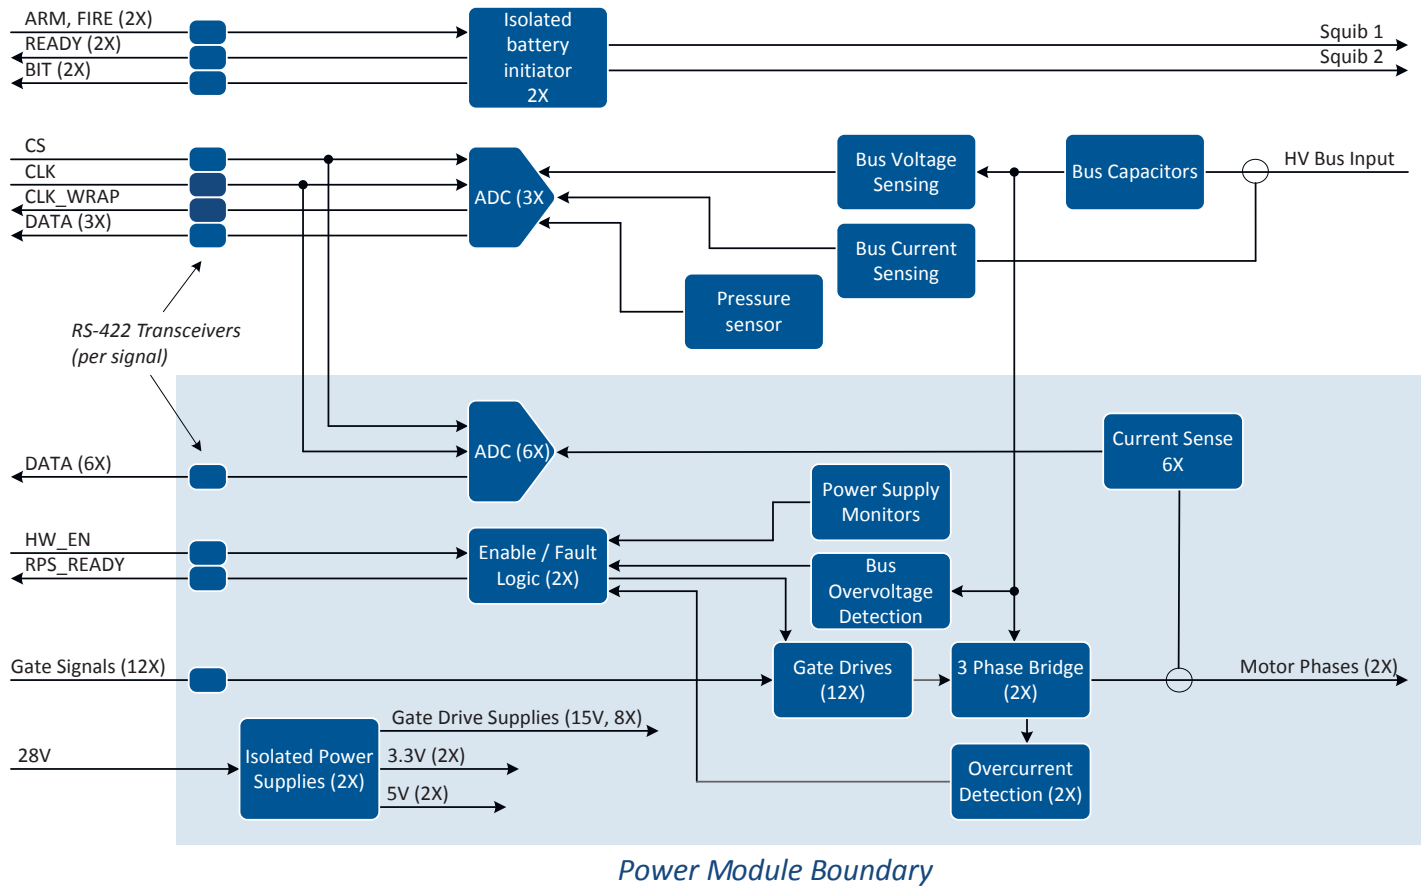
ARM, FIRE (2X)
READY (2X)
BIT (2X)

Isolated battery initiator 2X

Squib 1
Squib 2

CS
CLK
CLK_WRAP
DATA (3X)

ADC (3X)

Bus Voltage Sensing

Bus Capacitors

HV Bus Input

Bus Current Sensing

Pressure sensor

RS-422 Transceivers (per signal)

DATA (6X)

ADC (6X)

Current Sense 6X

Power Supply Monitors

HW_EN
RPS_READY

Enable / Fault Logic (2X)

Bus Overvoltage Detection

Gate Signals (12X)

Gate Drives (12X)

3 Phase Bridge (2X)

Motor Phases (2X)

Gate Drive Supplies (15V, 8X)

28V

Isolated Power Supplies (2X)

3.3V (2X)

5V (2X)

Overcurrent Detection (2X)

Power Module Boundary